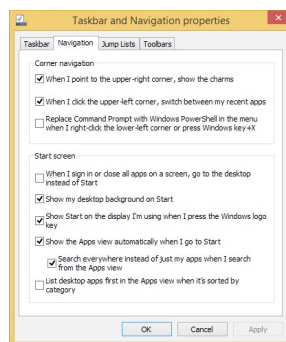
Taskbar and Navigation properties

Taskbar | Navigation | Jump Lists | Toolbars

Corner navigation

When I point to the upper-right corner, show the charms

When I click the upper-left corner, switch between my recent apps

Replace Command Prompt with Windows PowerShell in the menu when I right-click the lower-left corner or press Windows key+X

Start screen

When I sign in or close all apps on a screen, go to the desktop instead of Start

Show my desktop background on Start

Show Start on the display I'm using when I press the Windows logo key

Show the Apps view automatically when I go to Start

Search everywhere instead of just my apps when I search from the Apps view

List desktop apps first in the Apps view when it's sorted by category

OK | Cancel | Apply